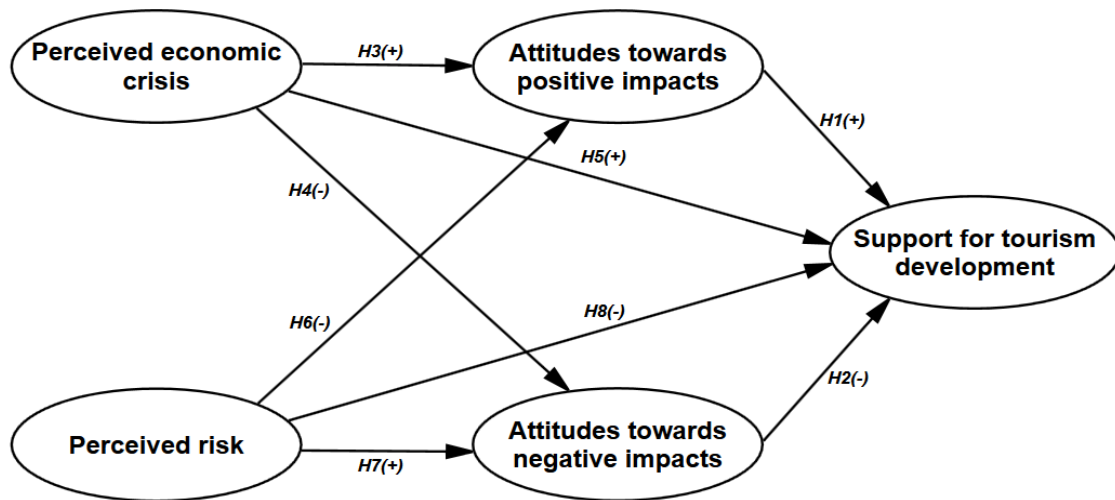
Perceived economic crisis

H3(+)

Attitudes towards positive impacts

H1(+)

H5(+)

H4(-)

Support for tourism development

H6(-)

H8(-)

H2(-)

Perceived risk

Attitudes towards negative impacts

H7(+)